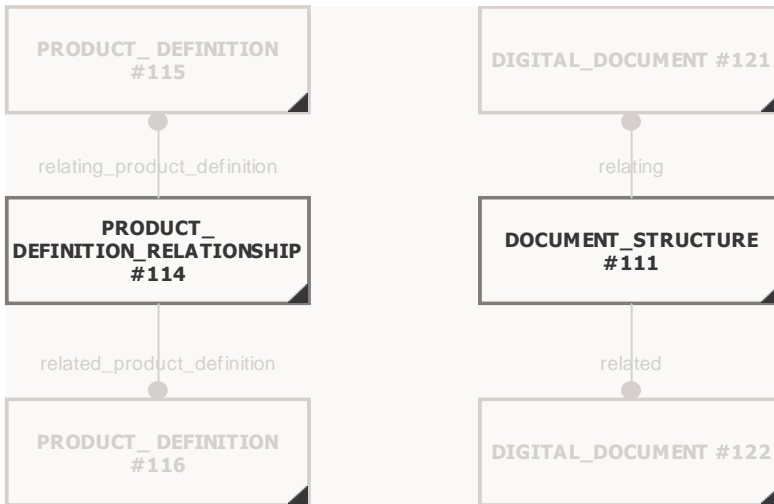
PRODUCT_ DEFINITION #115

DIGITAL_DOCUMENT #121

relating_product_definition

relating

PRODUCT_ DEFINITION_RELATIONSHIP #114

DOCUMENT_STRUCTURE #111

related_product_definition

related

PRODUCT_ DEFINITION #116

DIGITAL_DOCUMENT #122